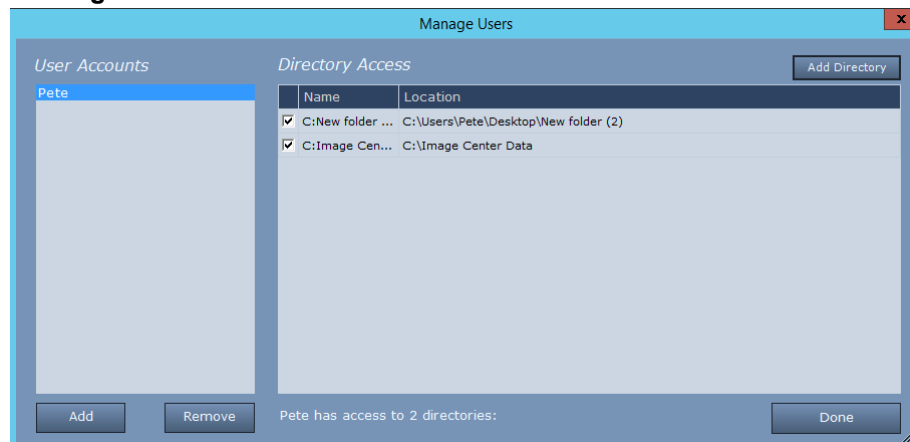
Manage Users

x

User Accounts

Pete

Directory Access

Add Directory

|  | Name | Location |
|---|---|---|
| ☑ | C:New folder ... | C:\Users\Pete\Desktop\New folder (2) |
| ☑ | C:Image Cen... | C:\Image Center Data |

Add

Remove

Pete has access to 2 directories:

Done